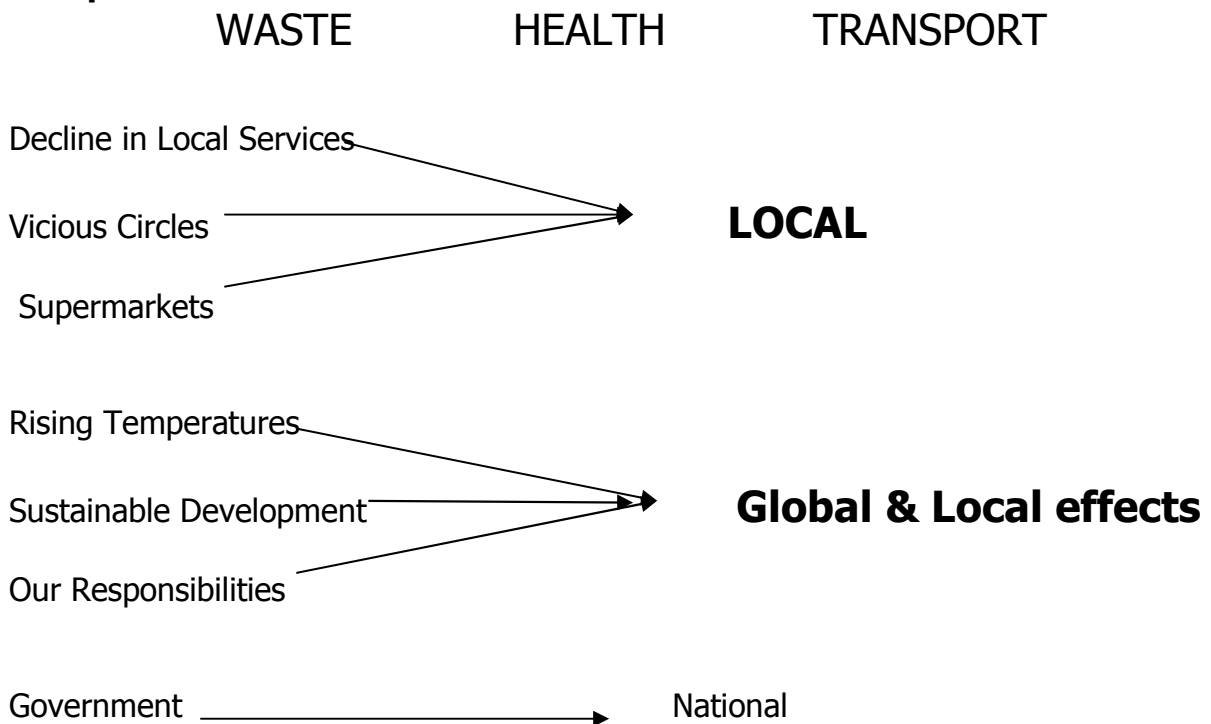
WASTE HEALTH TRANSPORT

Decline in Local Services

Vicious Circles

Supermarkets

**LOCAL**

Rising Temperatures

Sustainable Development

Our Responsibilities

**Global & Local effects**

Government

National